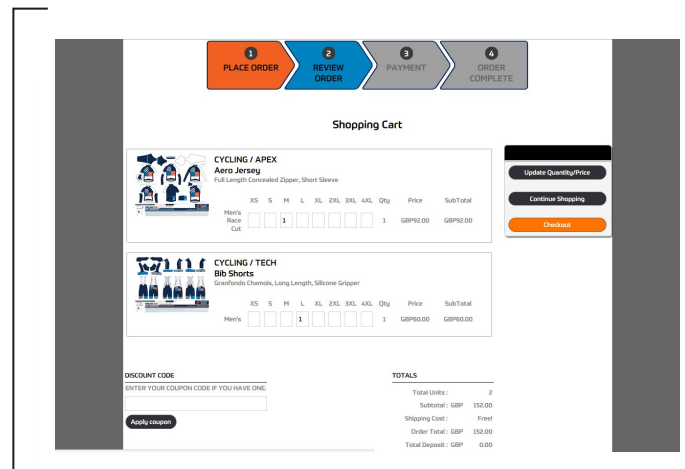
1 PLACE ORDER
2 REVIEW ORDER
3 PAYMENT
4 ORDER COMPLETE

Shopping Cart

CYCLING / APEX
Aero Jersey
Full Length Concealed Zipper, Short Sleeve

| | XS | S | M | L | XL | 2XL | 3XL | 4XL | Qty | Price | SubTotal |
|---|---|---|---|---|---|---|---|---|---|---|---|
| Men's Race Cut | | | 1 | | | | | | 1 | GBP92.00 | GBP92.00 |

CYCLING / TECH
Bib Shorts
Granfondo Chamois, Long Length, Silicone Gripper

| | XS | S | M | L | XL | 2XL | 3XL | 4XL | Qty | Price | SubTotal |
|---|---|---|---|---|---|---|---|---|---|---|---|
| Men's | | | | 1 | | | | | 1 | GBP60.00 | GBP60.00 |

Update Quantity/Price
Continue Shopping
Checkout

DISCOUNT CODE
ENTER YOUR COUPON CODE IF YOU HAVE ONE.
Apply coupon

TOTALS
Total Units : 2
Subtotal : GBP 152.00
Shipping Cost : Free!
Order Total : GBP 152.00
Total Deposit : GBP 0.00